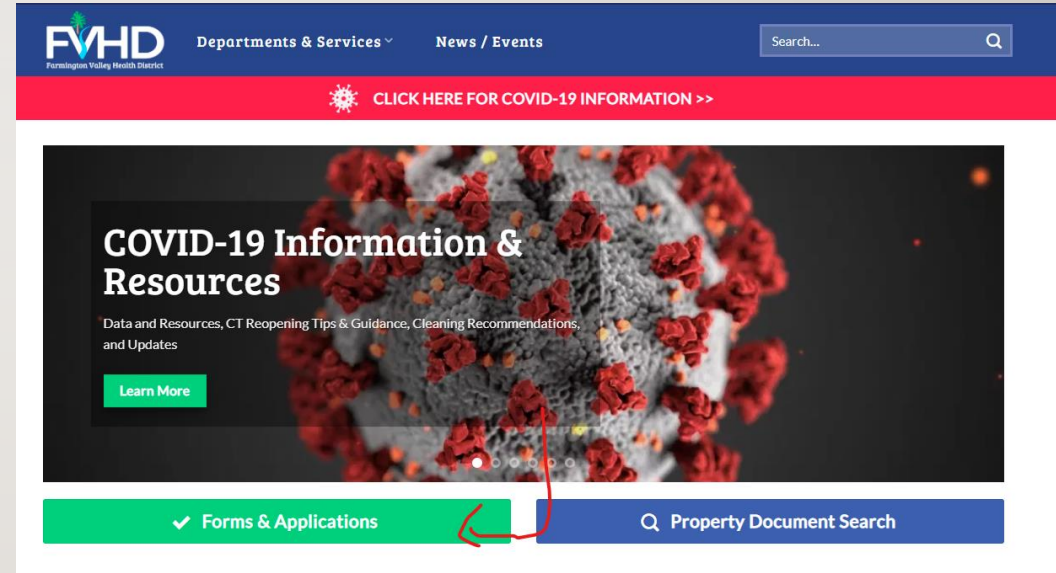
FVHD
Farmington Valley Health District

Departments & Services

News / Events

Search...

CLICK HERE FOR COVID-19 INFORMATION >>

COVID-19 Information & Resources

Data and Resources, CT Reopening Tips & Guidance, Cleaning Recommendations, and Updates

Learn More

Forms & Applications

Property Document Search